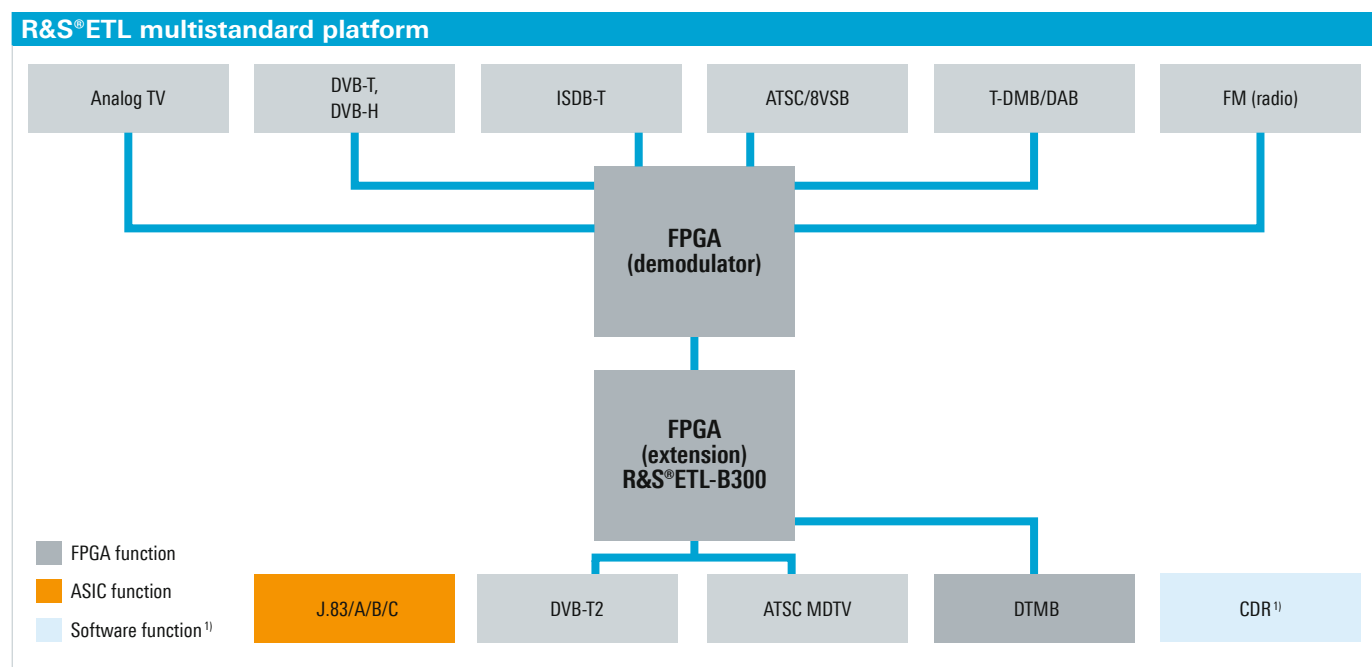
R&S®ETL multistandard platform

Analog TV

DVB-T, DVB-H

ISDB-T

ATSC/8VSB

T-DMB/DAB

FM (radio)

FPGA (demodulator)

FPGA (extension) R&S®ETL-B300

FPGA function

ASIC function

Software function $^{1)}$

J.83/A/B/C

DVB-T2

ATSC MDTV

DTMB

CDR $^{1)}$